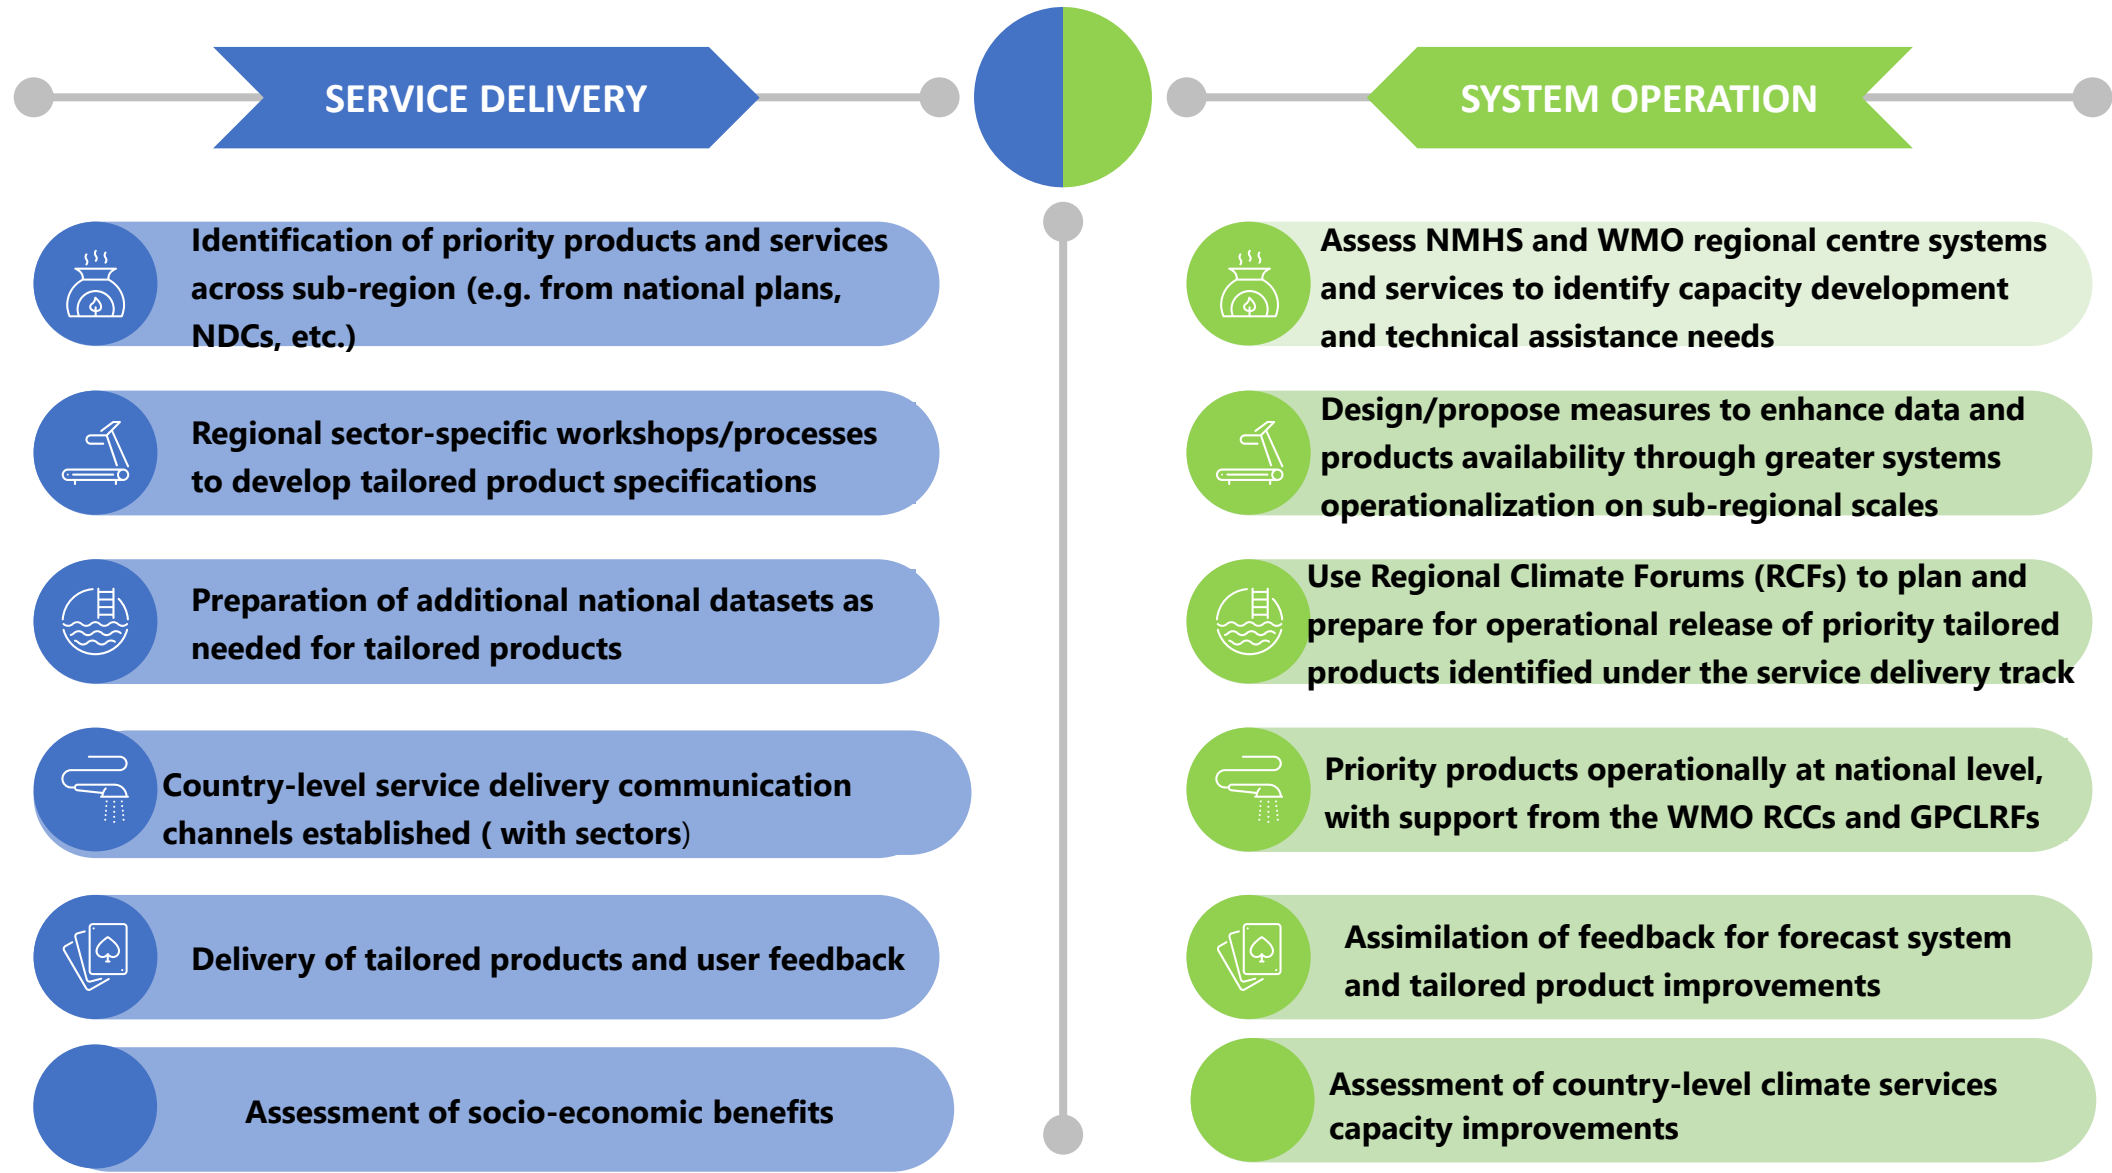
SERVICE DELIVERY

SYSTEM OPERATION

Identification of priority products and services across sub-region (e.g. from national plans, NDCs, etc.)

Regional sector-specific workshops/processes to develop tailored product specifications

Preparation of additional national datasets as needed for tailored products

Country-level service delivery communication channels established ( with sectors)

Delivery of tailored products and user feedback

Assessment of socio-economic benefits

Assess NMHS and WMO regional centre systems and services to identify capacity development and technical assistance needs

Design/propose measures to enhance data and products availability through greater systems operationalization on sub-regional scales

Use Regional Climate Forums (RCFs) to plan and prepare for operational release of priority tailored products identified under the service delivery track

Priority products operationally at national level, with support from the WMO RCCs and GPCLRFs

Assimilation of feedback for forecast system and tailored product improvements

Assessment of country-level climate services capacity improvements